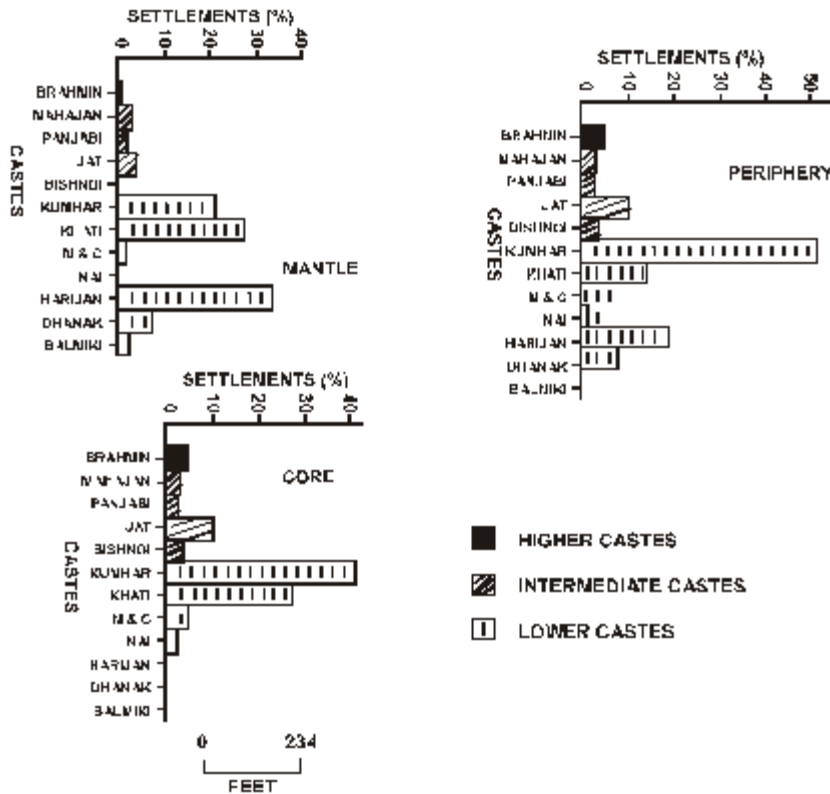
SETTLEMENTS (%)
0 10 20 30 40
CASTES
BRAHMIN
MAHAJAN
PANJABI
JAT
BISHNOI
KUMHAR
KHATI
M & C
NAI
HARIJAN
DHANAK
BALMIKI
MANTLE

SETTLEMENTS (%)
0 10 20 30 40 50
CASTES
BRAHMIN
MAHAJAN
PANJABI
JAT
BISHNOI
KUMHAR
KHATI
M & C
NAI
HARIJAN
DHANAK
BALMIKI
PERIPHERY

SETTLEMENTS (%)
0 10 20 30 40
CASTES
BRAHMIN
MAHAJAN
PANJABI
JAT
BISHNOI
KUMHAR
KHATI
M & C
NAI
HARIJAN
DHANAK
BALMIKI
CORE

0 234
FEET

HIGHER CASTES
INTERMEDIATE CASTES
LOWER CASTES